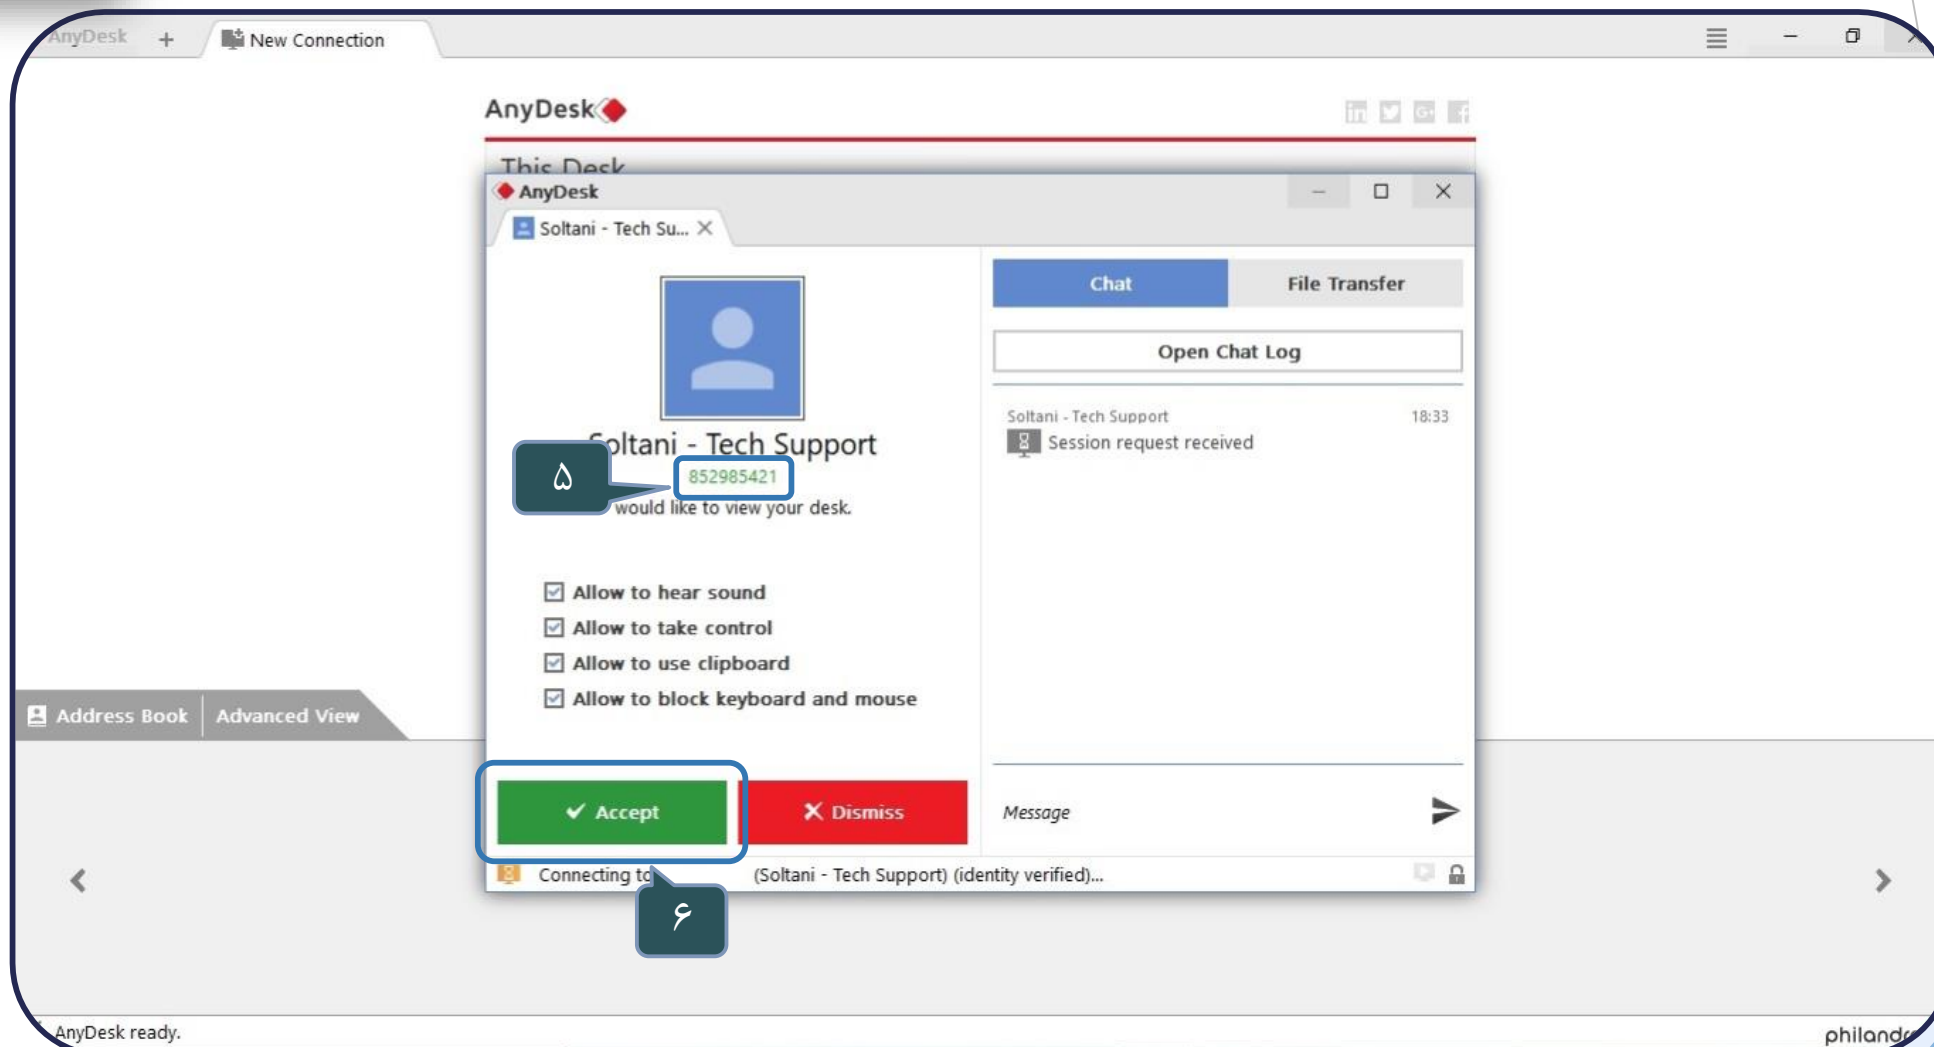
AnyDesk + New Connection

AnyDesk

This Desk

AnyDesk

Soltani - Tech Su... ×

Chat

File Transfer

Open Chat Log

Soltani - Tech Support 18:33

Session request received

Soltani - Tech Support

۵

852985421

would like to view your desk.

Allow to hear sound

Allow to take control

Allow to use clipboard

Allow to block keyboard and mouse

Address Book Advanced View

✔ Accept

✕ Dismiss

Message

Connecting to (Soltani - Tech Support) (identity verified)...

۶

AnyDesk ready.

philand